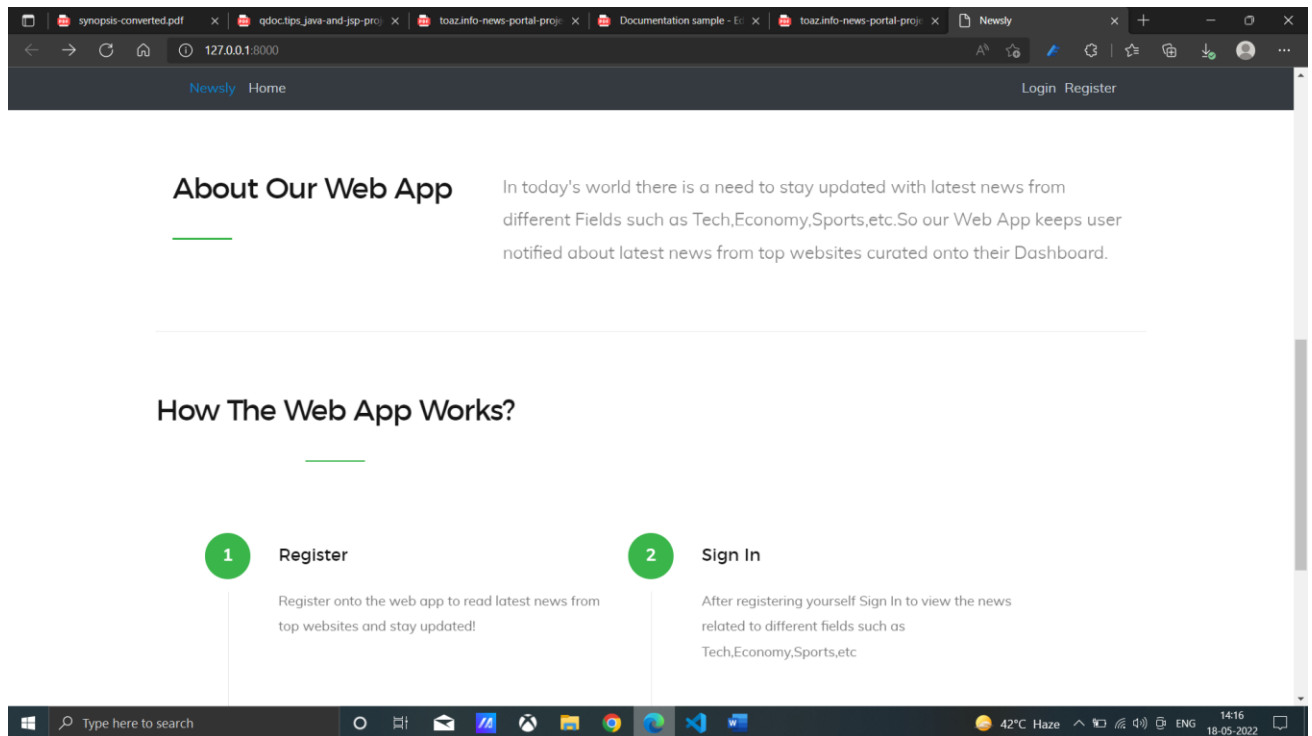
synopsis-converted.pdf | qdoc.tips_java-and-jsp-proj | toaz.info-news-portal-proje | Documentation sample - Ed | toaz.info-news-portal-proje | Newsly

127.0.0.1:8000

Newsly Home

Login Register

About Our Web App

In today's world there is a need to stay updated with latest news from different Fields such as Tech,Economy,Sports,etc.So our Web App keeps user notified about latest news from top websites curated onto their Dashboard.

How The Web App Works?

1

Register

Register onto the web app to read latest news from top websites and stay updated!

2

Sign In

After registering yourself Sign In to view the news related to different fields such as Tech,Economy,Sports,etc

Type here to search

42°C Haze ENG 14:16 18-05-2022